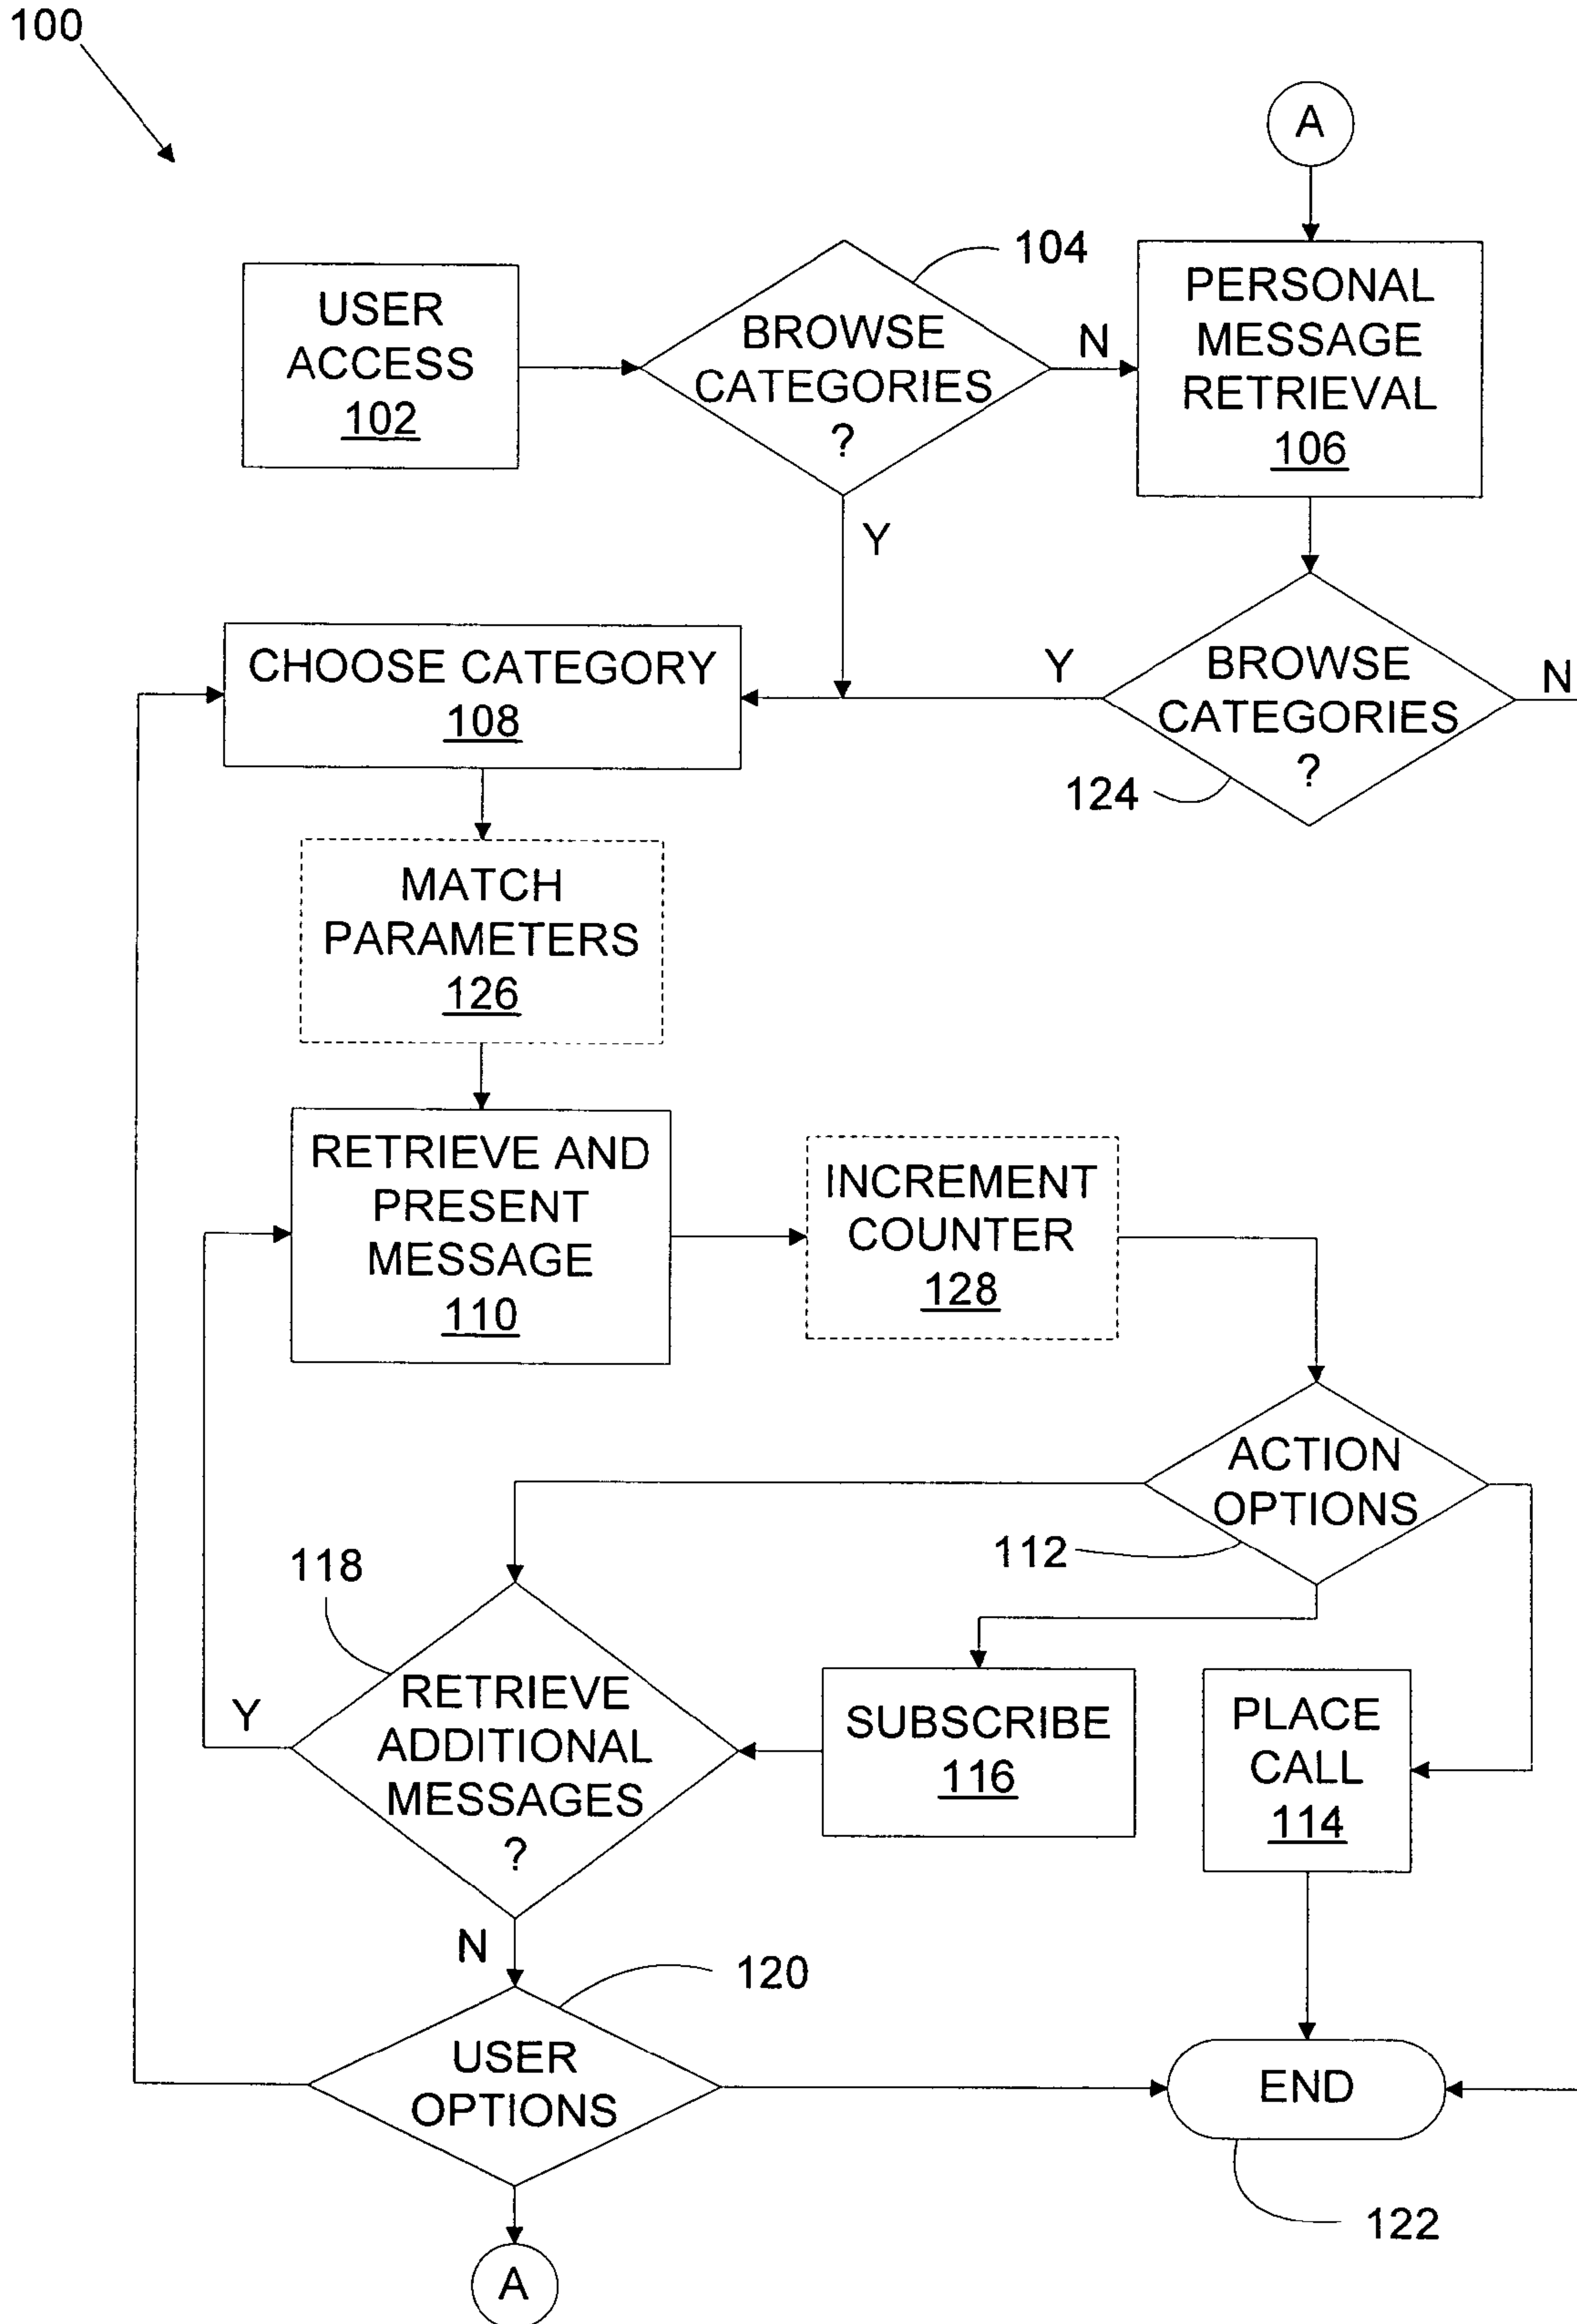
100

A

USER ACCESS 102

BROWSE CATEGORIES ?

104

N

PERSONAL MESSAGE RETRIEVAL 106

Y

CHOOSE CATEGORY 108

Y

BROWSE CATEGORIES ?

N

124

MATCH PARAMETERS 126

RETRIEVE AND PRESENT MESSAGE 110

INCREMENT COUNTER 128

ACTION OPTIONS

112

118

RETRIEVE ADDITIONAL MESSAGES ?

Y

SUBSCRIBE 116

PLACE CALL 114

N

120

USER OPTIONS

END

122

A